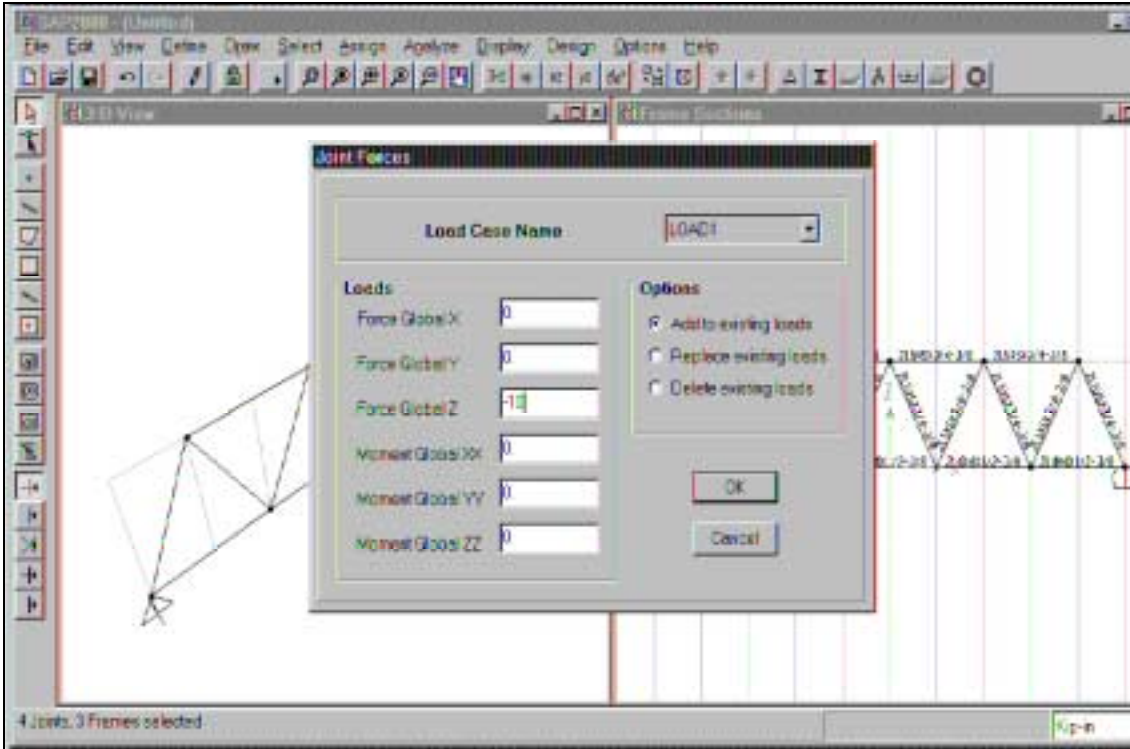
SAP2000 - (Untitled)

File Edit View Define Draw Select Assign Analyze Display Design Options Help

3-D View

Frame Sections

Joint Forces

Load Case Name LOAD1

Loads

Force Global X 0

Force Global Y 0

Force Global Z -10

Moment Global XX 0

Moment Global YY 0

Moment Global ZZ 0

Options

Add to existing loads

Replace existing loads

Delete existing loads

OK

Cancel

4 Joints, 3 Frames selected

Kip-in